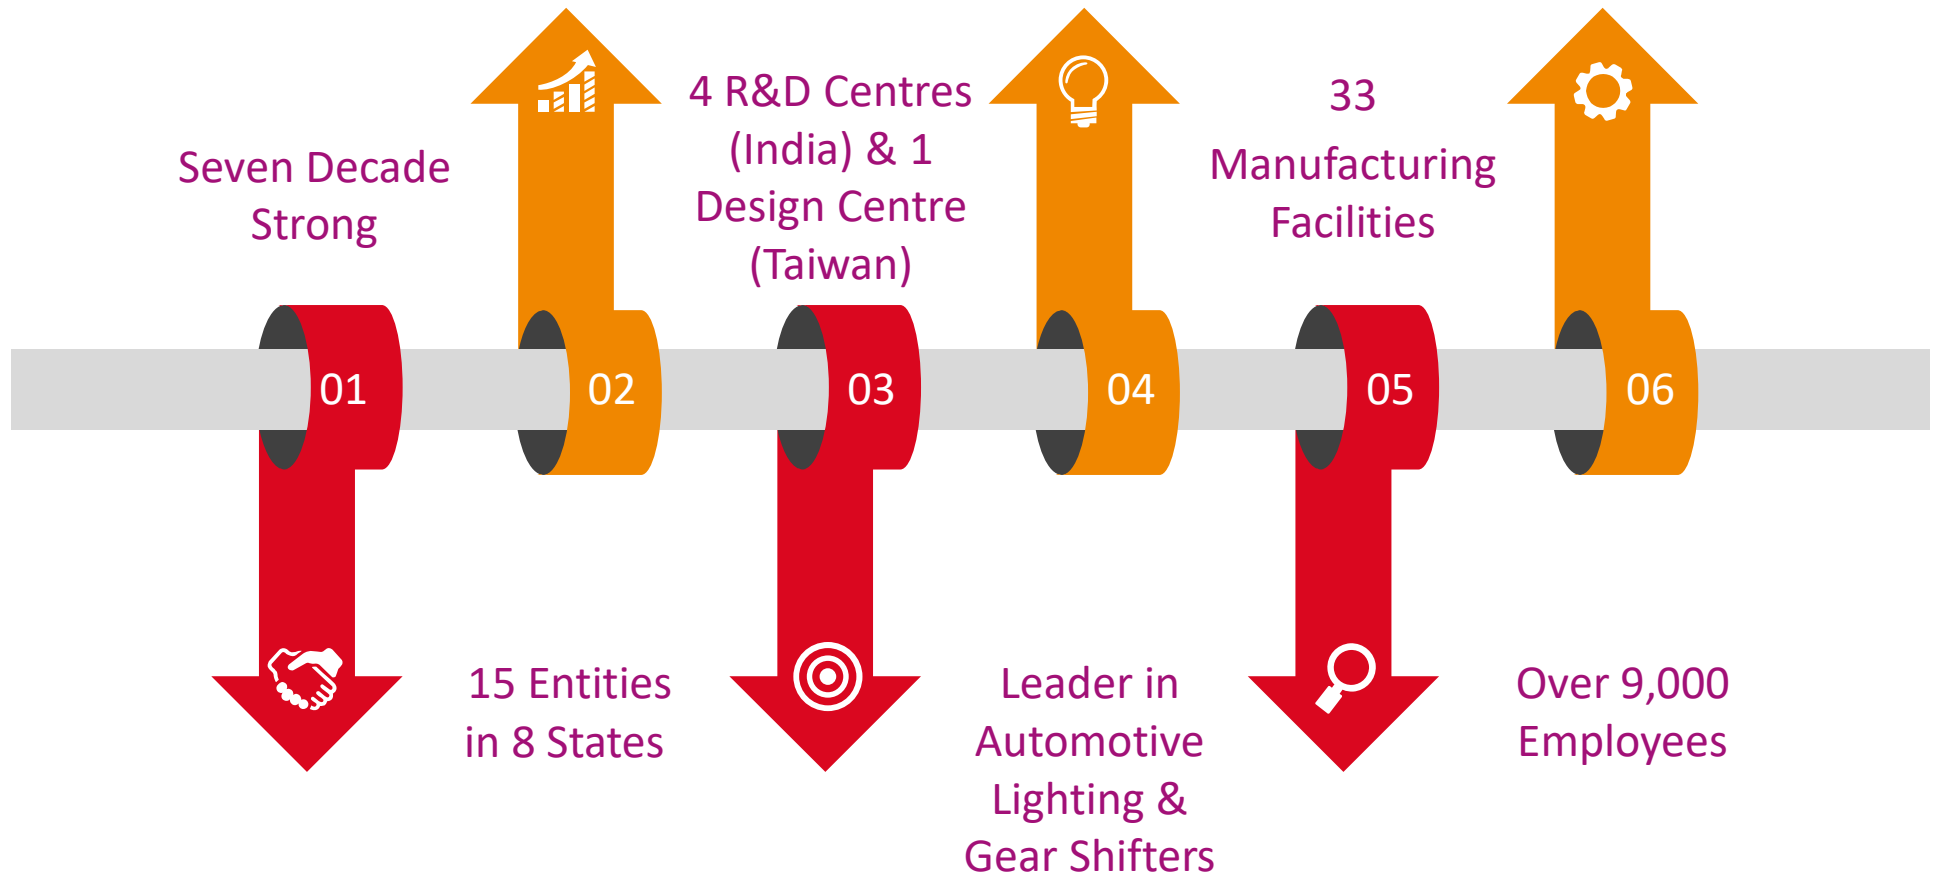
Seven Decade Strong

4 R&D Centres (India) & 1 Design Centre (Taiwan)

33 Manufacturing Facilities

01

02

03

04

05

06

15 Entities in 8 States

Leader in Automotive Lighting & Gear Shifters

Over 9,000 Employees